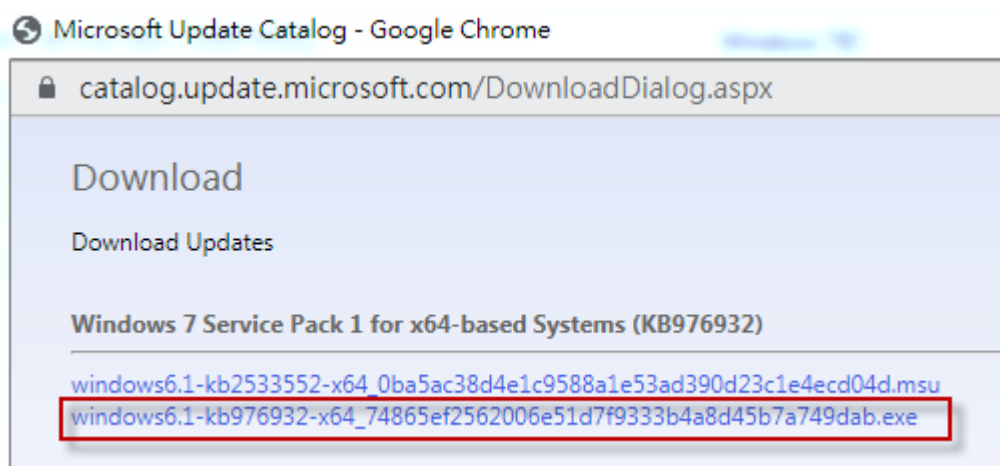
Microsoft Update Catalog - Google Chrome

catalog.update.microsoft.com/DownloadDialog.aspx

Download

Download Updates

Windows 7 Service Pack 1 for x64-based Systems (KB976932)

windows6.1-kb2533552-x64_0ba5ac38d4e1c9588a1e53ad390d23c1e4ecd04d.msu
windows6.1-kb976932-x64_74865ef2562006e51d7f9333b4a8d45b7a749dab.exe